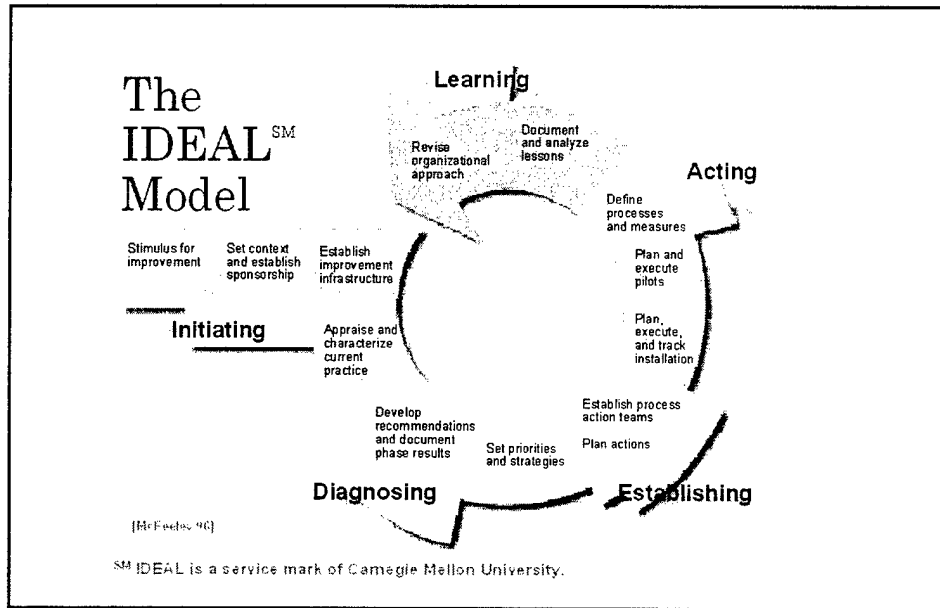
The IDEAL$^{SM}$ Model

Learning

Revise organizational approach

Document and analyze lessons

Acting

Define processes and measures

Plan and execute pilots

Plan, execute, and track installation

Stimulus for improvement

Set context and establish sponsorship

Establish improvement infrastructure

Initiating

Appraise and characterize current practice

Establish process action teams

Plan actions

Develop recommendations and document phase results

Set priorities and strategies

Diagnosing

Establishing

[McFeeley 96]

SM IDEAL is a service mark of Carnegie Mellon University.